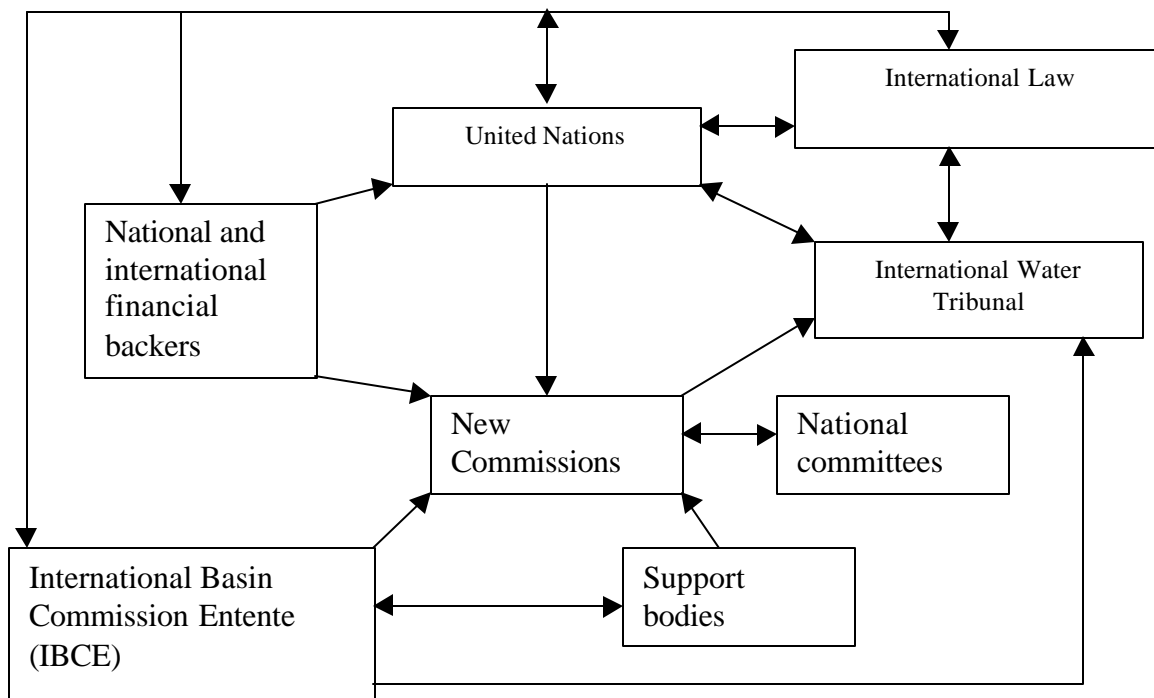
International Law

United Nations

National and international financial backers

International Water Tribunal

New Commissions

National committees

International Basin Commission Entente (IBCE)

Support bodies